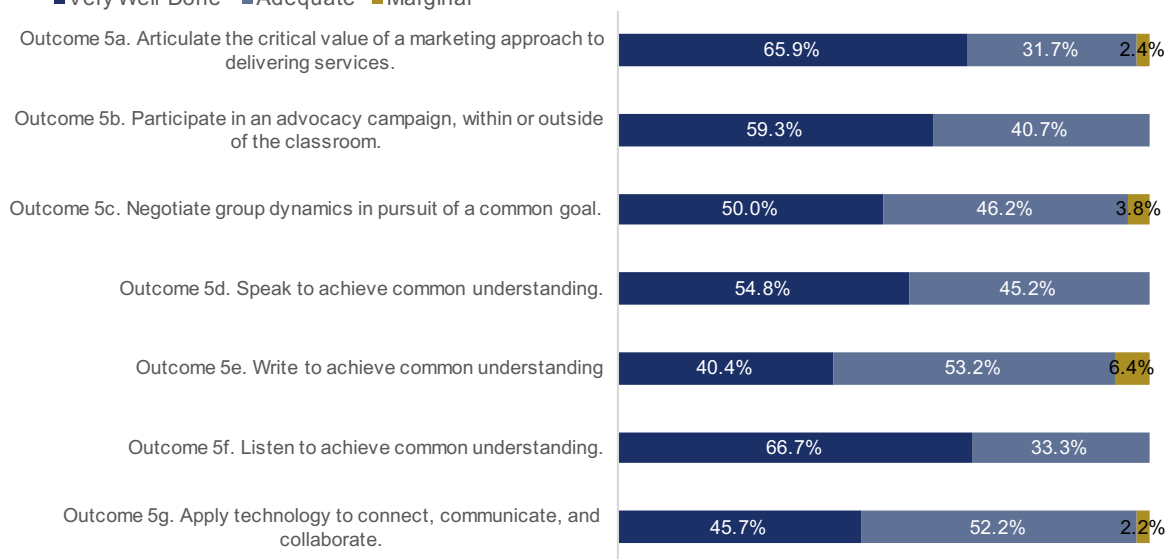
Very Well Done Adequate Marginal

Outcome 5a. Articulate the critical value of a marketing approach to delivering services.
65.9% 31.7% 2.4%

Outcome 5b. Participate in an advocacy campaign, within or outside of the classroom.
59.3% 40.7%

Outcome 5c. Negotiate group dynamics in pursuit of a common goal.
50.0% 46.2% 3.8%

Outcome 5d. Speak to achieve common understanding.
54.8% 45.2%

Outcome 5e. Write to achieve common understanding
40.4% 53.2% 6.4%

Outcome 5f. Listen to achieve common understanding.
66.7% 33.3%

Outcome 5g. Apply technology to connect, communicate, and collaborate.
45.7% 52.2% 2.2%